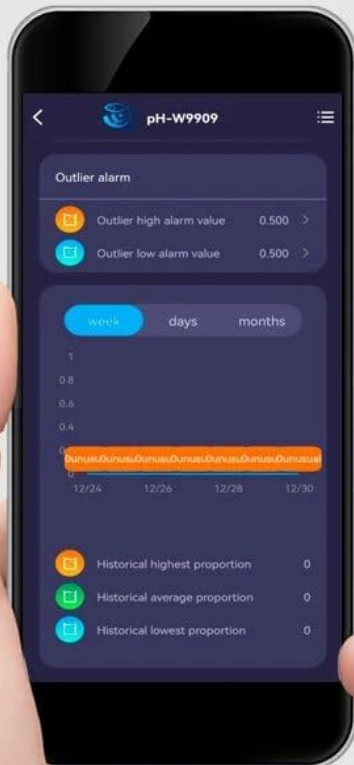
pH-W9909

Outlier alarm

Outlier high alarm value 0.500 >

Outlier low alarm value 0.500 >

week days months

1
0.8
0.6
0.4
0
0

Unusual Unusual Unusual Unusual Unusual Unusual Unusual Unusual

12/24 12/26 12/28 12/30

Historical highest proportion 0

Historical average proportion 0

Historical lowest proportion 0